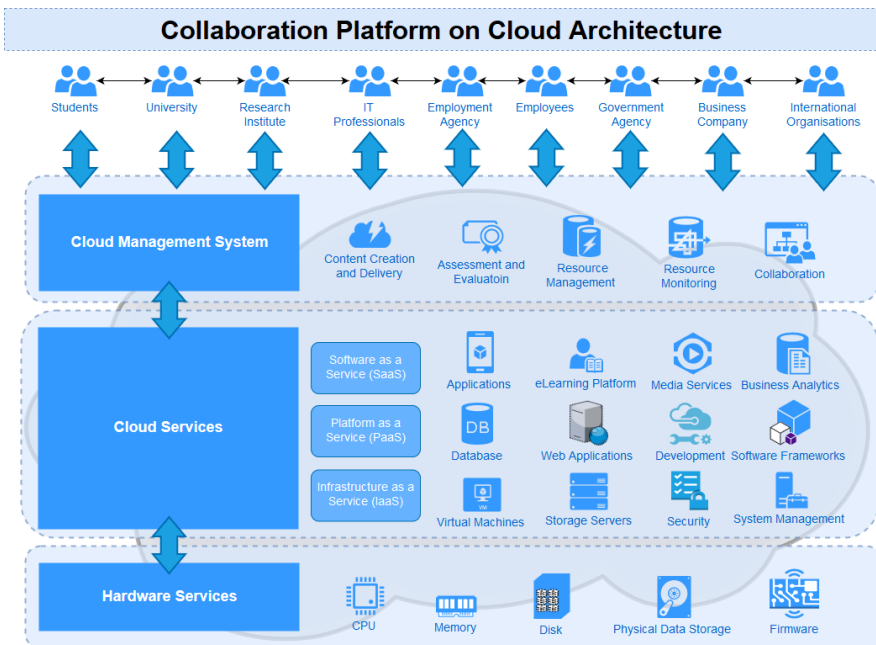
Collaboration Platform on Cloud Architecture

Students
University
Research Institute
IT Professionals
Employment Agency
Employees
Government Agency
Business Company
International Organisations

Cloud Management System

Content Creation and Delivery
Assessment and Evaluatoin
Resource Management
Resource Monitoring
Collaboration

Cloud Services

Software as a Service (SaaS)
Applications
eLearning Platform
Media Services
Business Analytics

Platform as a Service (PaaS)
DB
Database
Web Applications
Development
Software Frameworks

Infrastructure as a Service (IaaS)
VM
Virtual Machines
Storage Servers
Security
System Management

Hardware Services

CPU
Memory
Disk
Physical Data Storage
Firmware